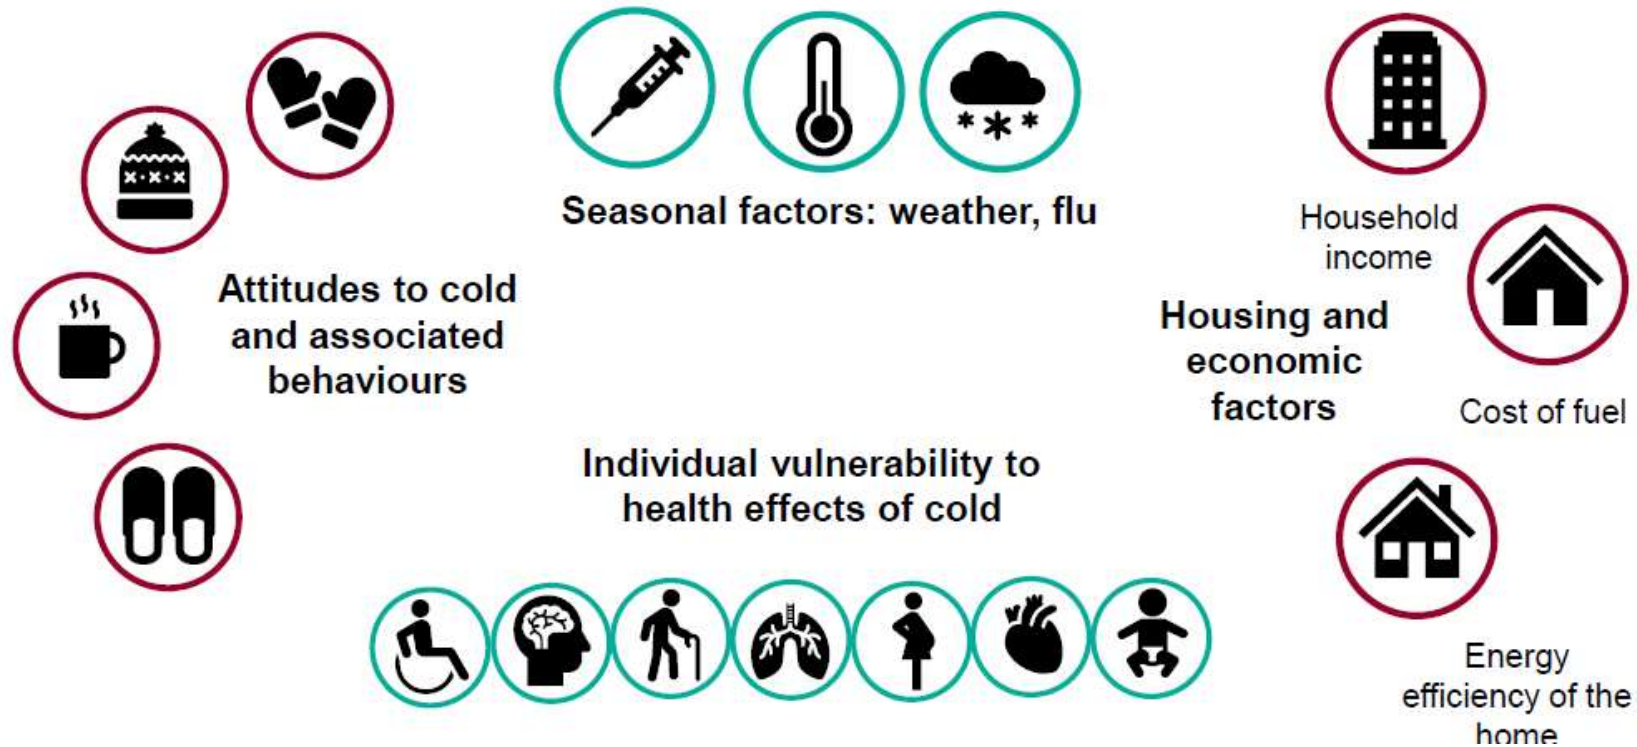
Seasonal factors: weather, flu

Attitudes to cold and associated behaviours

Household income

Housing and economic factors

Cost of fuel

Individual vulnerability to health effects of cold

Energy efficiency of the home